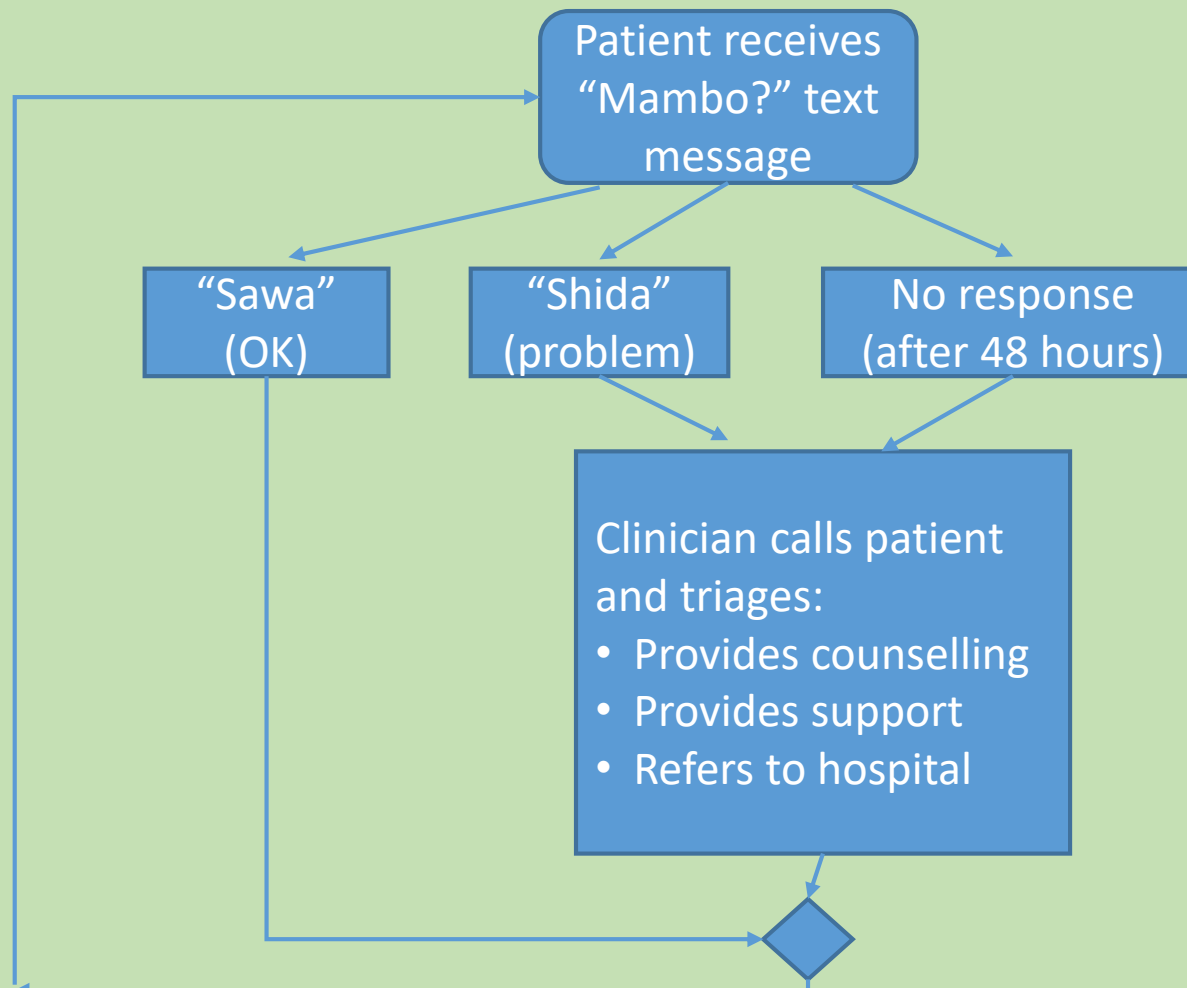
Patient receives "Mambo?" text message

"Sawa" (OK)

"Shida" (problem)

No response (after 48 hours)

Clinician calls patient and triages:
• Provides counselling
• Provides support
• Refers to hospital